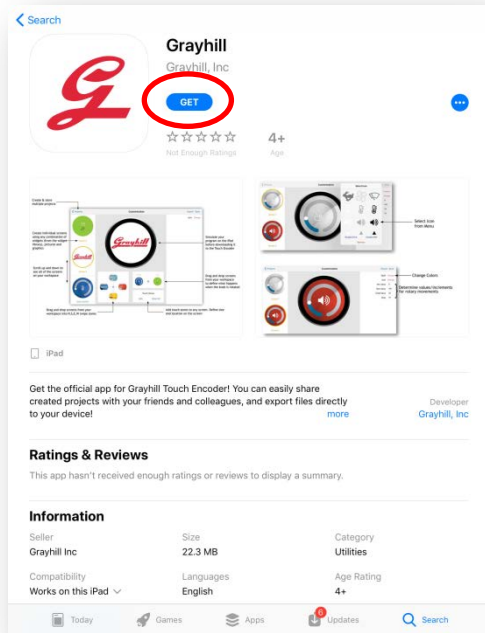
Search

Grayhill
Grayhill, Inc

GET

4+
Not Enough Ratings
Age

Grayhill

Select Icon from Menu

Change Colors

Determine values increments for rotary movements

iPad

Get the official app for Grayhill Touch Encoder! You can easily share created projects with your friends and colleagues, and export files directly to your device!
more

Developer
Grayhill, Inc

Ratings & Reviews

This app hasn't received enough ratings or reviews to display a summary.

Information

| Seller | Size | Category |
|---|---|---|
| Grayhill Inc | 22.3 MB | Utilities |
| Compatibility | Languages | Age Rating |
| Works on this iPad | English | 4+ |

Today
Games
Apps
6
Updates
Search